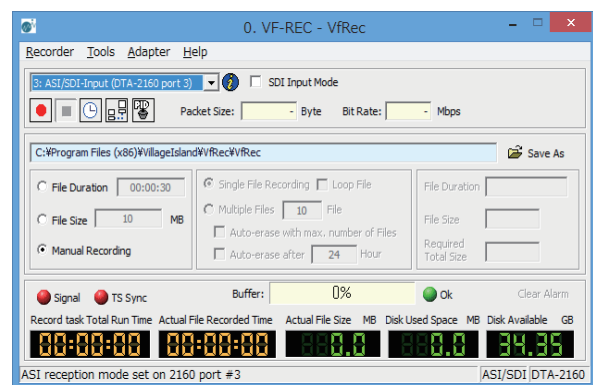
0. VF-REC - VfRec

Recorder Tools Adapter Help

3: ASI/SDI-Input (DTA-2160 port 3)

SDI Input Mode

Packet Size: - Byte Bit Rate: - Mbps

C:¥Program Files (x86)¥VillageIsland¥VfRec¥VfRec

Save As

File Duration 00:00:30

File Size 10 MB

Manual Recording

Single File Recording Loop File

Multiple Files 10 File

Auto-erase with max. number of Files

Auto-erase after 24 Hour

File Duration

File Size

Required Total Size

Signal TS Sync Buffer: 0% Ok Clear Alarm

Record task Total Run Time Actual File Recorded Time Actual File Size MB Disk Used Space MB Disk Available GB

00:00:00 00:00:00 0.0 0.0 34.35

ASI reception mode set on 2160 port #3 ASI/SDI DTA-2160